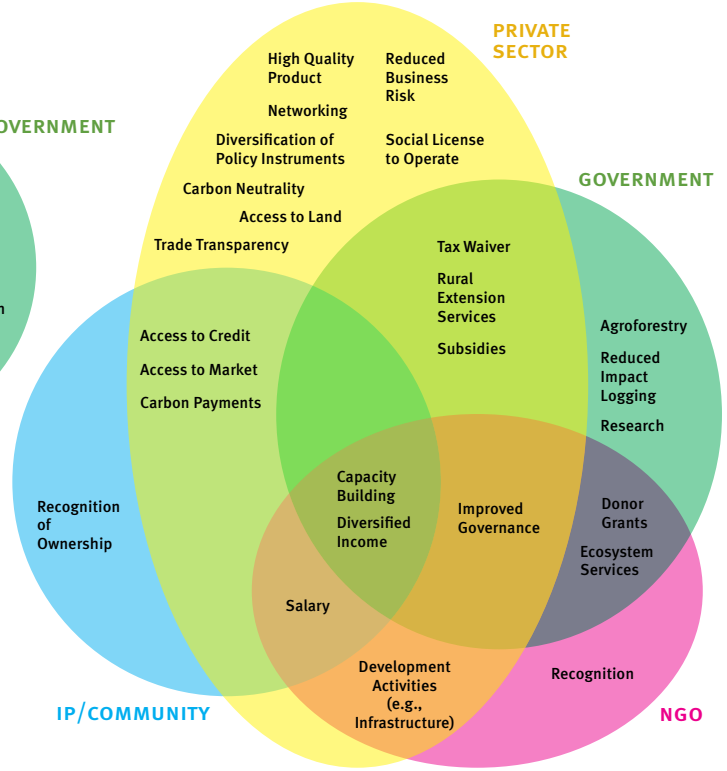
PRIVATE SECTOR

OVERNMENT

n

High Quality Product

Reduced Business Risk

Networking

Diversification of Policy Instruments

Social License to Operate

Carbon Neutrality

Access to Land

Trade Transparency

GOVERNMENT

Tax Waiver

Rural Extension Services

Subsidies

Agroforestry

Reduced Impact Logging

Research

Access to Credit

Access to Market

Carbon Payments

Recognition of Ownership

Capacity Building

Diversified Income

Improved Governance

Donor Grants

Ecosystem Services

Salary

Development Activities (e.g., Infrastructure)

Recognition

IP/COMMUNITY

NGO